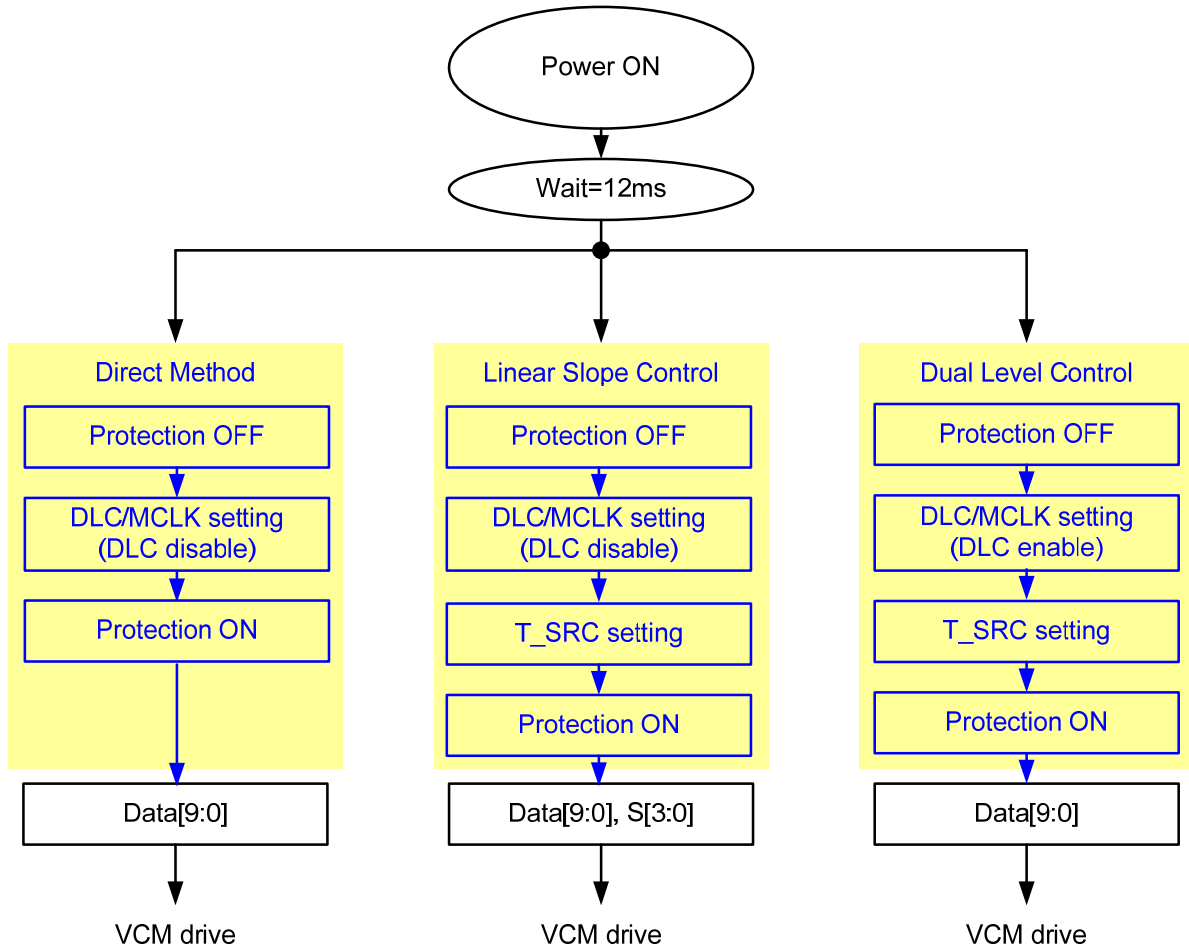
Power ON

Wait=12ms

Direct Method

Protection OFF

DLC/MCLK setting (DLC disable)

Protection ON

Data[9:0]

VCM drive

Linear Slope Control

Protection OFF

DLC/MCLK setting (DLC disable)

T_SRC setting

Protection ON

Data[9:0], S[3:0]

VCM drive

Dual Level Control

Protection OFF

DLC/MCLK setting (DLC enable)

T_SRC setting

Protection ON

Data[9:0]

VCM drive